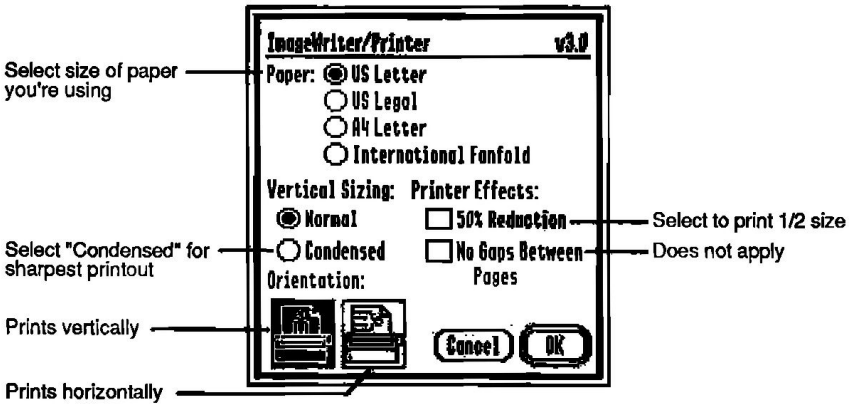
ImageWriter/Printer v3.0

Select size of paper you're using

Paper: US Letter
US Legal
A4 Letter
International Fanfold

Vertical Sizing:
Normal
Condensed

Printer Effects:
50% Reduction
No Gaps Between Pages

Select to print 1/2 size

Does not apply

Select "Condensed" for sharpest printout

Orientation:

Prints vertically

Cancel

OK

Prints horizontally